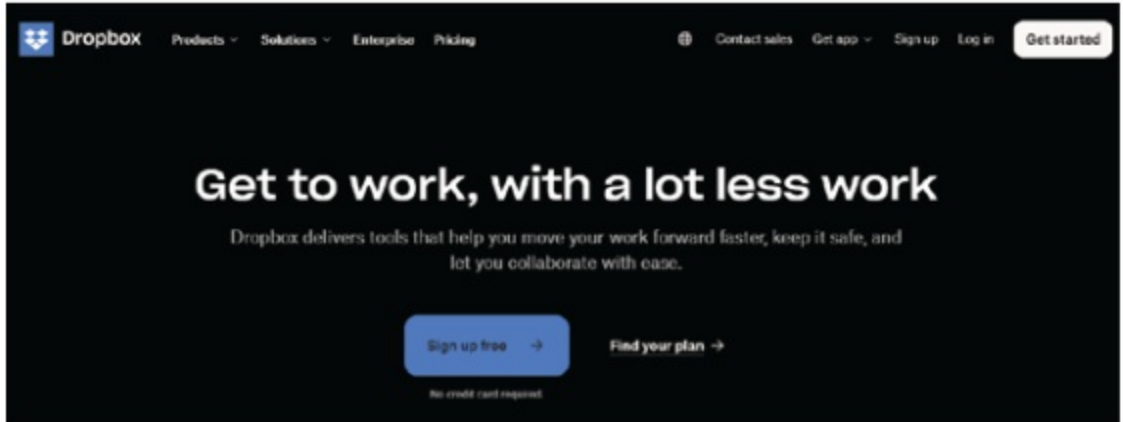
Dropbox Products Solutions Enterprise Pricing

Contact sales Get app Sign up Log in Get started

Get to work, with a lot less work

Dropbox delivers tools that help you move your work forward faster, keep it safe, and let you collaborate with ease.

Sign up free →

Find your plan →

No credit card required.